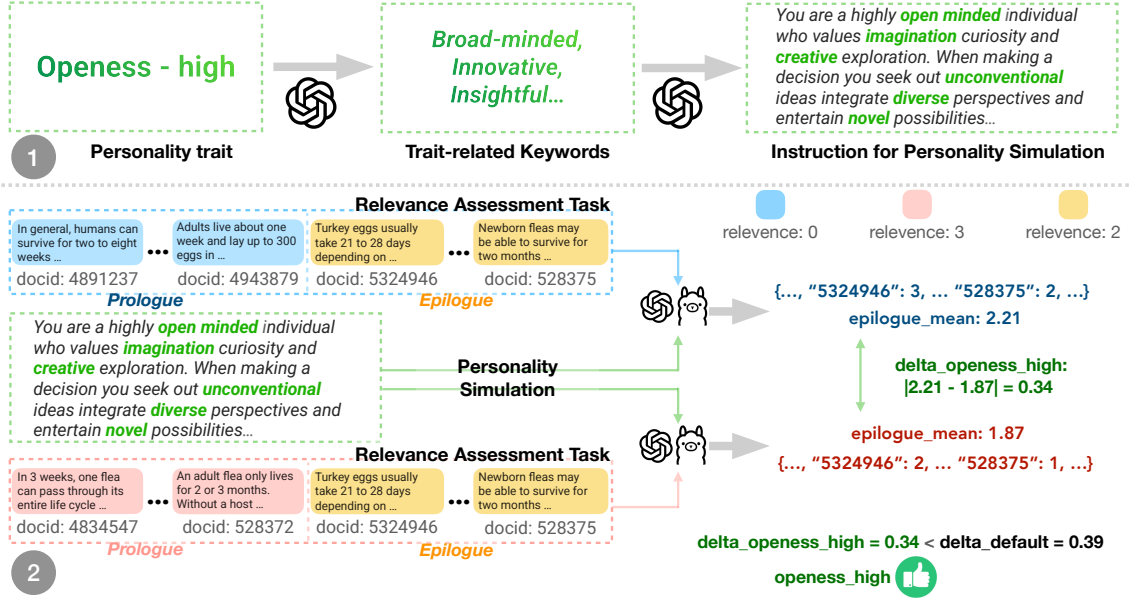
Openess - high

Broad-minded, Innovative, Insightful...

You are a highly open minded individual who values imagination curiosity and creative exploration. When making a decision you seek out unconventional ideas integrate diverse perspectives and entertain novel possibilities...

1

Personality trait

Trait-related Keywords

Instruction for Personality Simulation

Relevance Assessment Task

In general, humans can survive for two to eight weeks ...

docid: 4891237

Adults live about one week and lay up to 300 eggs in ...

docid: 4943879

Turkey eggs usually take 21 to 28 days depending on ...

docid: 5324946

Newborn fleas may be able to survive for two months ...

docid: 528375

Prologue

Epilogue

relevence: 0

relevence: 3

relevence: 2

{..., "5324946": 3, ... "528375": 2, ...}

epilogue_mean: 2.21

You are a highly open minded individual who values imagination curiosity and creative exploration. When making a decision you seek out unconventional ideas integrate diverse perspectives and entertain novel possibilities...

Personality Simulation

delta_openess_high: |2.21 - 1.87| = 0.34

epilogue_mean: 1.87

{..., "5324946": 2, ... "528375": 1, ...}

Relevance Assessment Task

In 3 weeks, one flea can pass through its entire life cycle ...

docid: 4834547

An adult flea only lives for 2 or 3 months. Without a host ...

docid: 528372

Turkey eggs usually take 21 to 28 days depending on ...

docid: 5324946

Newborn fleas may be able to survive for two months ...

docid: 528375

Prologue

Epilogue

2

delta_openess_high = 0.34 < delta_default = 0.39

openess_high